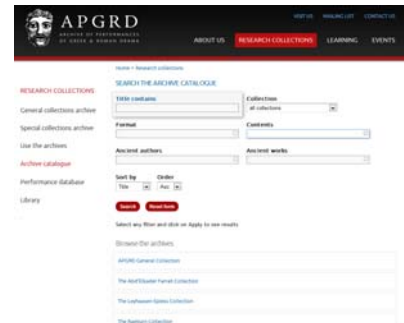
APGRD

ARCHIVE OF PERFORMANCES OF GREEK & ROMAN DRAMA

VISIT US MAILING LIST CONTACT US

ABOUT US RESEARCH COLLECTIONS LEARNING EVENTS

Home > Research collections

SEARCH THE ARCHIVE CATALOGUE

RESEARCH COLLECTIONS

General collections archive

Special collections archive

Use the archives

Archive catalogue

Performance database

Library

Title contains

Collection
all collections

Format

Contents

Ancient authors

Ancient works

Sort by
Title

Order
Asc

Search Reset form

Select any filter and click on Apply to see results

Browse the archives

APGRD General Collection

The Wolf/Stoebel Farrell Collection

The Leyhausen-Spiess Collection

The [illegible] Collection